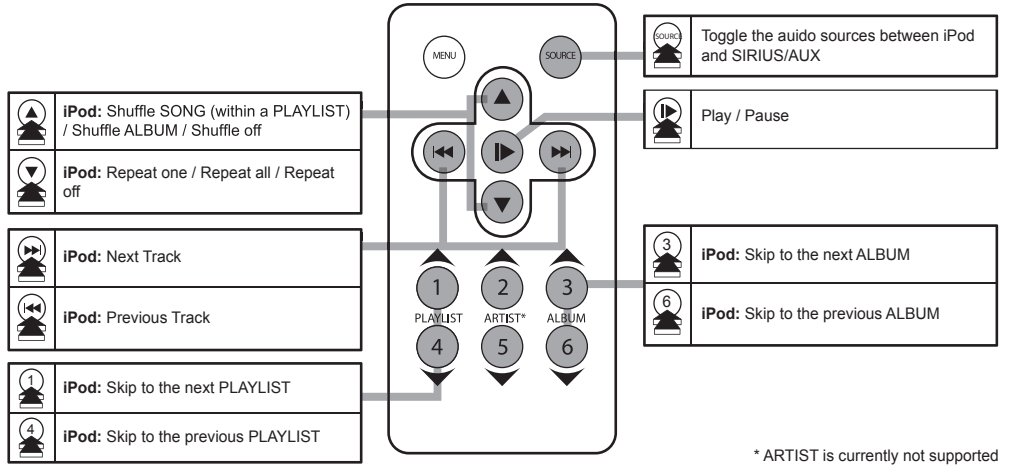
MENU

SOURCE

SOURCE Toggle the auido sources between iPod and SIRIUS/AUX

iPod: Shuffle SONG (within a PLAYLIST) / Shuffle ALBUM / Shuffle off

Play / Pause

iPod: Repeat one / Repeat all / Repeat off

iPod: Next Track

iPod: Previous Track

1 2 3

PLAYLIST ARTIST* ALBUM

4 5 6

3 iPod: Skip to the next ALBUM

6 iPod: Skip to the previous ALBUM

1 iPod: Skip to the next PLAYLIST

4 iPod: Skip to the previous PLAYLIST

* ARTIST is currently not supported